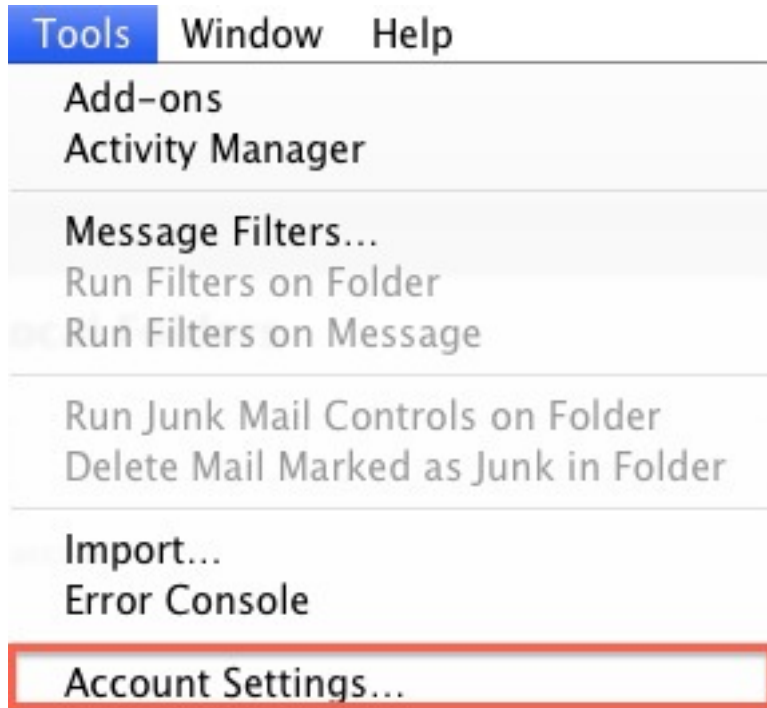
Tools Window Help

Add-ons
Activity Manager

Message Filters...
Run Filters on Folder
Run Filters on Message

Run Junk Mail Controls on Folder
Delete Mail Marked as Junk in Folder

Import...
Error Console

Account Settings...